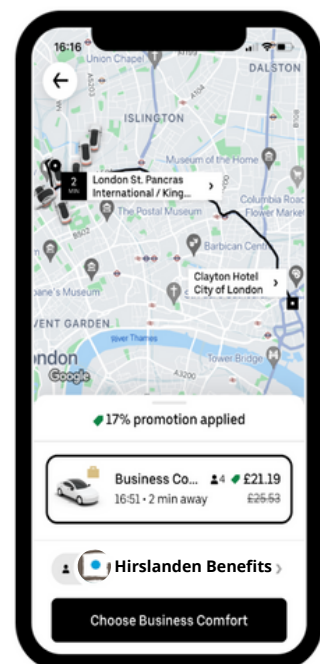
16:16

Union Chapel

DALSTON

A5032

ISLINGTON

Museum of the Home

2 MIN

London St. Pancras International / King...

Columbia Road Flower Market

B502

The Postal Museum

Barbican Centre

Clayton Hotel City of London

ane's Museum

VENT GARDEN

River Thames

ondon

Tower Bridge

Google

17% promotion applied

Business Co...

4

£21.19

16:51 • 2 min away

£25.53

Hirslanden Benefits

Choose Business Comfort